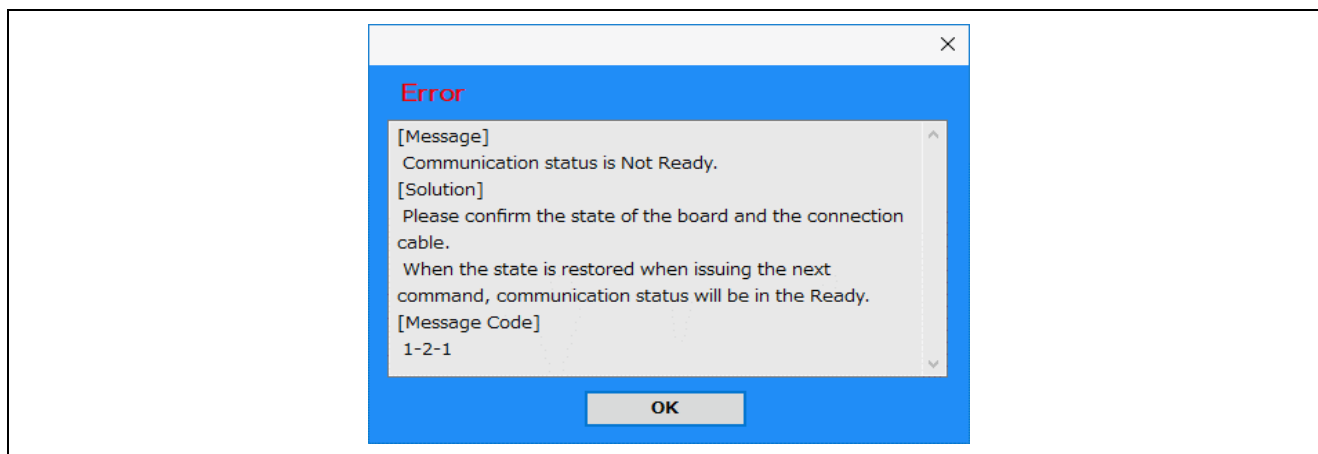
×

Error

[Message]
Communication status is Not Ready.
[Solution]
Please confirm the state of the board and the connection cable.
When the state is restored when issuing the next command, communication status will be in the Ready.
[Message Code]
1-2-1

OK